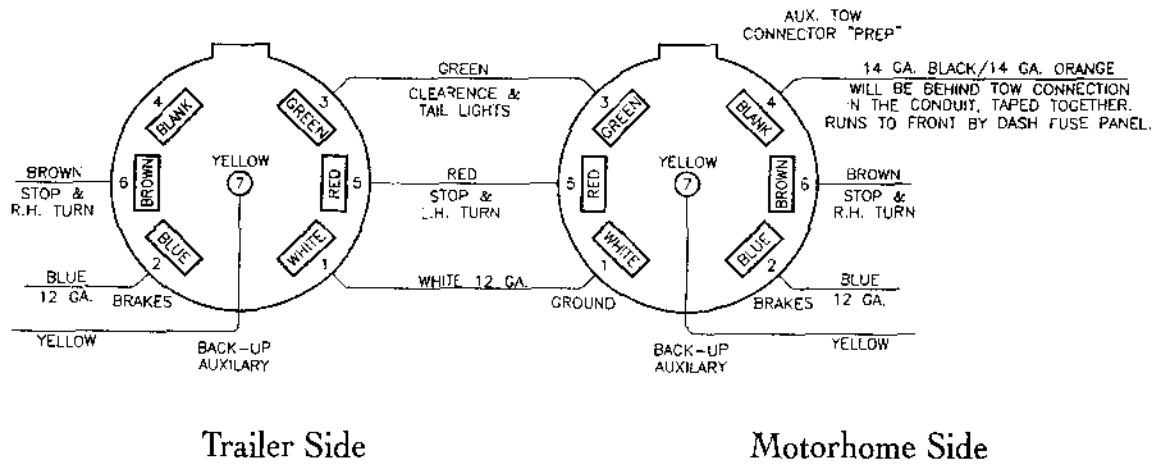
AUX. TOW
CONNECTOR "PREP"

14 GA. BLACK/14 GA. ORANGE
WILL BE BEHIND TOW CONNECTION
IN THE CONDUIT, TAPED TOGETHER.
RUNS TO FRONT BY DASH FUSE PANEL.

4
BLANK
3
GREEN
GREEN
CLEARENCE &
TAIL LIGHTS
3
GREEN
4
BLANK

BROWN
STOP &
R.H. TURN
6
BROWN
YELLOW
7
RED
5
RED
STOP &
L.H. TURN
5
RED
YELLOW
7
BROWN
6
BROWN
STOP &
R.H. TURN

BLUE
2
WHITE
1
WHITE 12 GA.
1
WHITE
BLUE
2

BLUE
12 GA.
BRAKES
GROUND
BRAKES
BLUE
12 GA.

YELLOW
BACK-UP
AUXILARY
BACK-UP
AUXILARY
YELLOW

Trailer Side

Motorhome Side